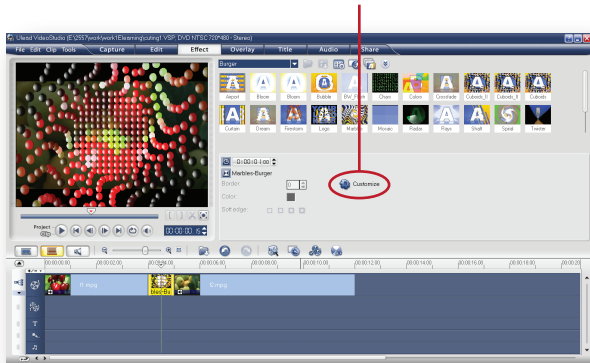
Ulead VideoStudio [E:\2557\work\work1\Elearning\cuting1.VSP, DVD NTSC 720*480 - Stereo]

File Edit Clip Tools Capture Edit Effect Overlay Title Audio Share

Burger

Airport Blister Bloom Bubble BW_Plain Chain Colors Crossfade Cubedo_P Cubedo_S Cubedo

Curtain Dream Freedom Logo Marbles Mosaic Radar Rays Shaft Spiral Twister

0:00:01:00

Marbles-Burger

Border: 0

Color:

Soft edge:

Customize

Project

Clip

00:00:00:15

00:00:00:00 00:00:02:00 00:00:04:00 00:00:06:00 00:00:08:00 00:00:10:00 00:00:12:00 00:00:14:00 00:00:16:00 00:00:18:00 00:00:20:00

B.mpg

C.mpg